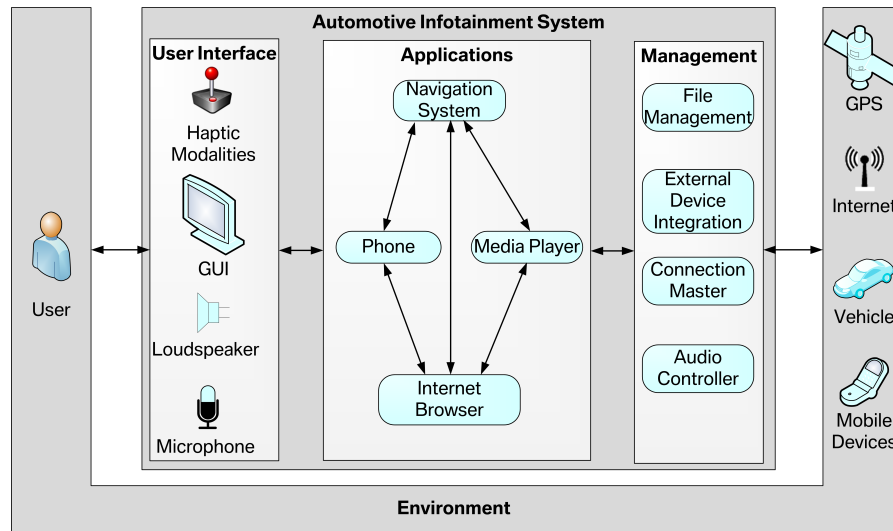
Automotive Infotainment System

User Interface

Haptic Modalities

GUI

Loudspeaker

Microphone

Applications

Navigation System

Phone

Media Player

Internet Browser

Management

File Management

External Device Integration

Connection Master

Audio Controller

User

GPS

Internet

Vehicle

Mobile Devices

Environment